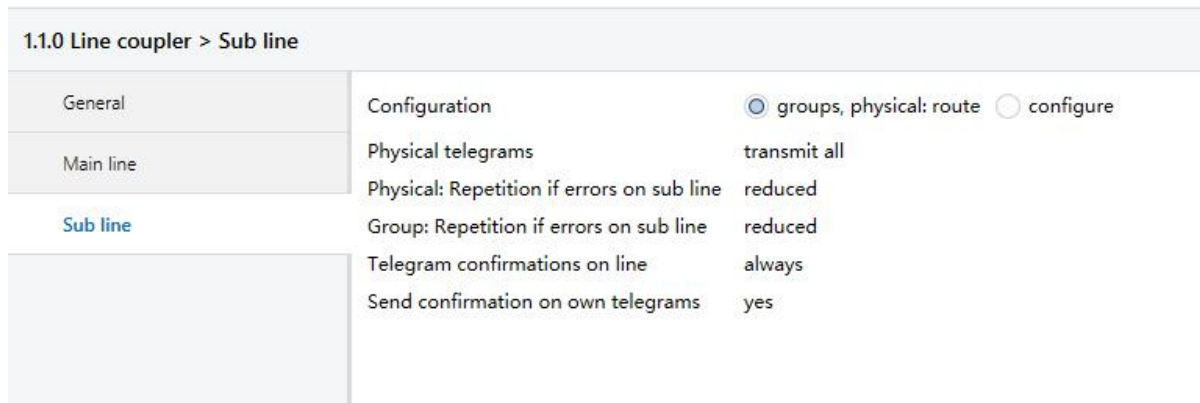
1.1.0 Line coupler > Sub line

General

Main line

Sub line

| | |
|---|---|
| Configuration | groups, physical: route configure |
| Physical telegrams | transmit all |
| Physical: Repetition if errors on sub line | reduced |
| Group: Repetition if errors on sub line | reduced |
| Telegram confirmations on line | always |
| Send confirmation on own telegrams | yes |